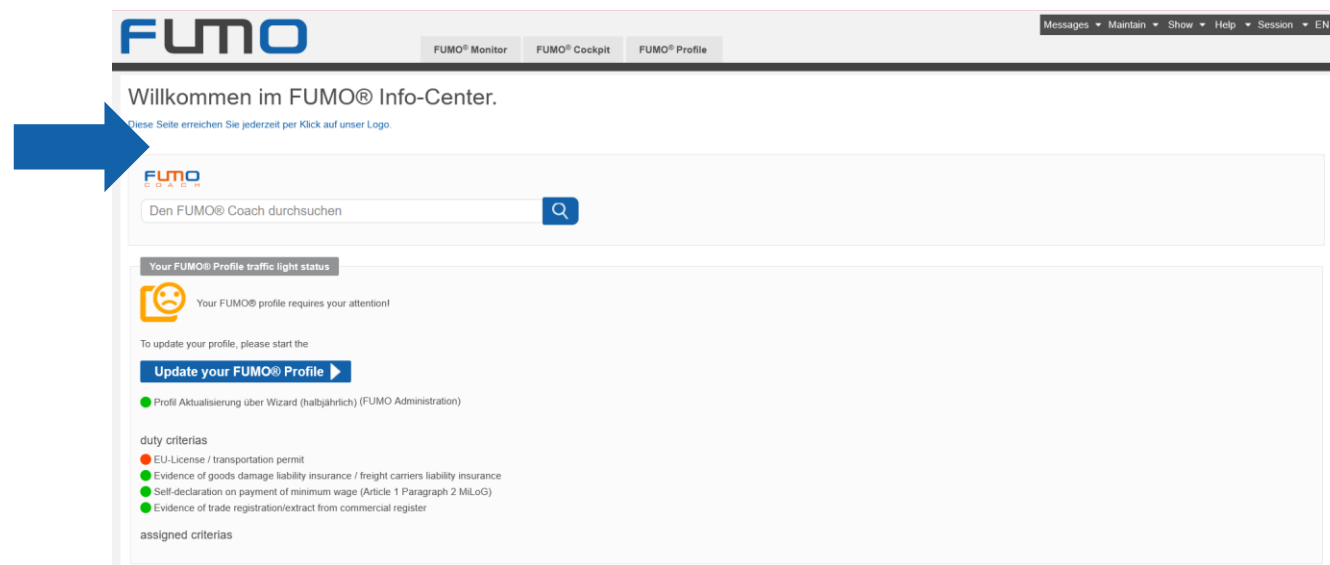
FUMO

FUMO® Monitor FUMO® Cockpit FUMO® Profile

Messages ▾ Maintain ▾ Show ▾ Help ▾ Session ▾ EN

Willkommen im FUMO® Info-Center.

Diese Seite erreichen Sie jederzeit per Klick auf unser Logo.

FUMO COACH

Den FUMO® Coach durchsuchen

Your FUMO® Profile traffic light status

Your FUMO® profile requires your attention!

To update your profile, please start the

Update your FUMO® Profile

Profil Aktualisierung über Wizard (halbjährlich) (FUMO Administration)

duty criterias

EU-License / transportation permit
Evidence of goods damage liability insurance / freight carriers liability insurance
Self-declaration on payment of minimum wage (Article 1 Paragraph 2 MiLoG)
Evidence of trade registration/extract from commercial register

assigned criterias